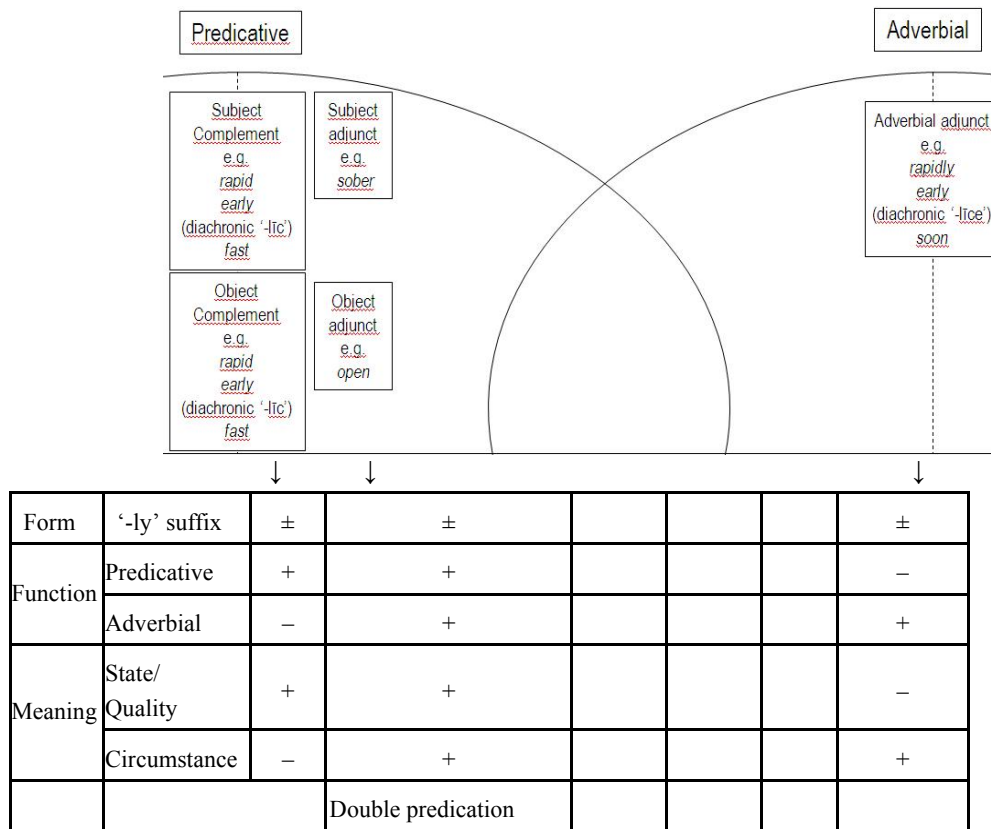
Predicative

Adverbial

Subject Complement
e.g.
*rapid*
*early*
(diachronic '-līc')
*fast*

Subject adjunct
e.g.
*sober*

Adverbial adjunct
e.g.
*rapidly*
*early*
(diachronic '-līce')
*soon*

Object Complement
e.g.
*rapid*
*early*
(diachronic '-līc')
*fast*

Object adjunct
e.g.
*open*

↓ ↓ ↓

| Form | '-ly' suffix | ± | ± | | | | ± |
|---|---|---|---|---|---|---|---|
| Function | Predicative | + | + | | | | – |
| | Adverbial | – | + | | | | + |
| Meaning | State/ Quality | + | + | | | | – |
| | Circumstance | – | + | | | | + |
| | | | Double predication | | | | |